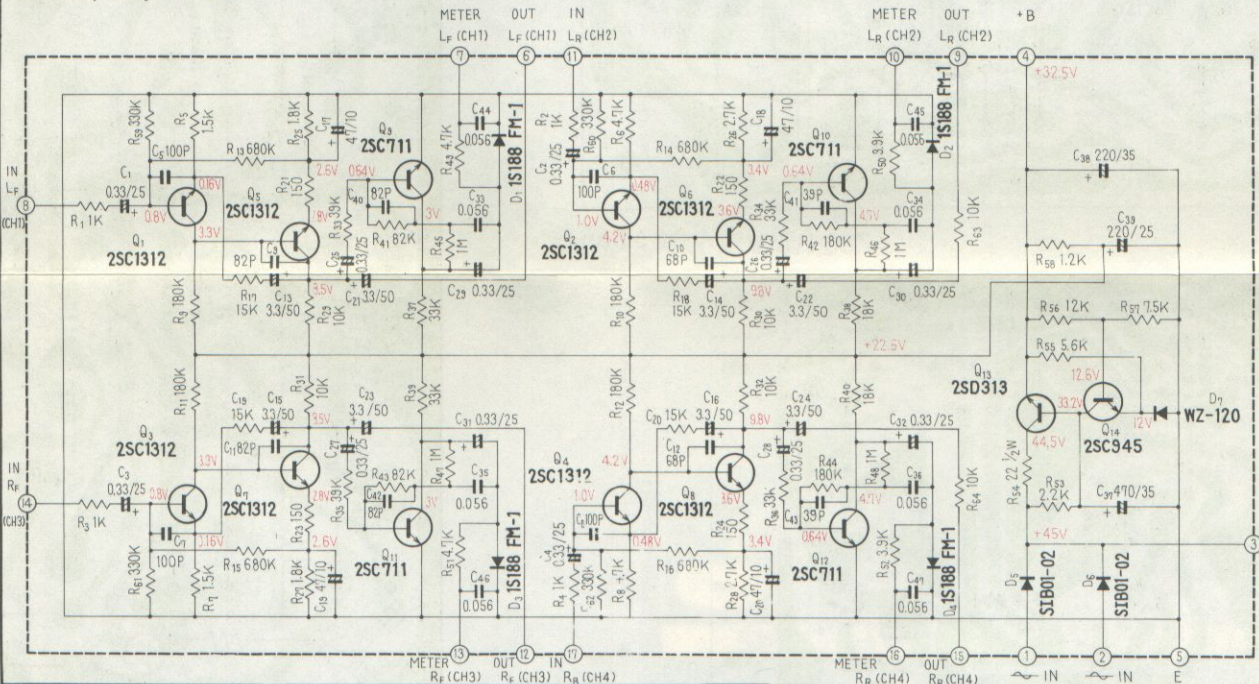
METER $L_F$ (CH1) 7
OUT $L_F$ (CH1) 6
IN $L_R$ (CH2) 11
METER $L_R$ (CH2) 10
OUT $L_R$ (CH2) 9
+B 4
+32.5V

IN $L_F$ 8 (CH1)
$R_1$ 1K
$C_1$ 0.33/25
0.8V
0.16V
3.3V
$Q_1$ 2SC1312
$R_{59}$ 330K
$R_5$ 1.5K
$C_5$ 100P
$R_{13}$ 680K
$R_{25}$ 1.8K
$C_{17}$ 47/10
2.6V
$Q_5$ 2SC1312
$R_{21}$ 150
2.8V
$C_9$ 82P
$R_{17}$ 15K
$C_{13}$ 3.3/50
3.5V
$R_{23}$ 10K
$R_{33}$ 39K
$C_{25}$ 0.33/25
$C_{21}$ 33/50
$Q_9$ 2SC711
0.64V
82P
$C_{40}$
$R_{41}$ 82K
3V
$R_{43}$ 4.7K
$C_{44}$ 0.056
$D_1$ 1S188 FM-1
$C_{33}$ 0.056
$R_{45}$ 1M
$C_{29}$ 0.33/25
$R_{37}$ 33K
$R_9$ 180K

$C_2$ 0.33/25
$R_2$ 1K
$R_{60}$ 330K
$R_6$ 4.7K
$C_6$ 100P
0.48V
1.0V
4.2V
$Q_2$ 2SC1312
$R_{14}$ 680K
$R_{26}$ 2.7K
$C_{18}$ 47/10
3.4V
$Q_6$ 2SC1312
$R_{22}$ 150
3.6V
$R_{34}$ 33K
$C_{10}$ 68P
$C_{26}$ 0.33/25
$R_{18}$ 15K
$C_{14}$ 3.3/50
9.8V
$C_{22}$ 3.3/50
$R_{10}$ 180K
$R_{30}$ 10K
$Q_{10}$ 2SC711
0.64V
39P
$C_{41}$
4.7V
$R_{42}$ 180K
$R_{50}$ 3.9K
$C_{45}$ 0.056
$D_2$ 1S188 FM-1
$C_{34}$ 0.056
$R_{46}$ 1M
$C_{30}$ 0.33/25
$R_{38}$ 18K
$R_{53}$ 10K
+22.5V

$C_{38}$ 220/35
$C_{39}$ 220/25
$R_{58}$ 1.2K
$R_{56}$ 12K
$R_{57}$ 7.5K
$R_{55}$ 5.6K
$Q_{13}$ 2SD313
12.6V
33.2V
12V
$Q_{14}$ 2SC945
$D_7$ WZ-120
44.5V
$R_{54}$ 22 1/2W
$R_{53}$ 2.2K
$C_{37}$ 470/35
+45V
$D_5$ SIB01-02
$D_6$ SIB01-02

$R_{11}$ 180K
$Q_3$ 2SC1312
IN $R_F$ 14 (CH3)
$R_3$ 1K
$C_3$ 0.33/25
0.8V
3.3V
0.16V
$C_7$ 100P
$R_{61}$ 330K
$R_7$ 1.5K
$C_{19}$ 15K
$C_{15}$ 3.3/50
$C_{11}$ 82P
$Q_7$ 2SC1312
3.5V
$R_{31}$ 10K
2.8V
$R_{15}$ 680K
$R_{23}$ 150
2.6V
$R_{27}$ 1.8K
$C_{19}$ 47/10
$C_{23}$ 3.3/50
$C_{27}$ 0.33/25
$R_{35}$ 39K
$R_{43}$ 82K
$C_{42}$ 82P
3V
$Q_{11}$ 2SC711
$R_{39}$ 33K
$C_{31}$ 0.33/25
$R_{47}$ 1M
$C_{35}$ 0.056
$R_{51}$ 4.7K
$D_3$ 1S188 FM-1
$C_{46}$ 0.056

$R_{12}$ 180K
$Q_4$ 2SC1312
4.2V
1.0V
$C_8$ 100P
0.48V
$C_4$ 0.33/25
$R_4$ 1K
$R_{62}$ 330K
$R_8$ 4.7K
$C_{20}$ 15K
$C_{16}$ 3.3/50
$C_{12}$ 68P
$Q_8$ 2SC1312
9.8V
3.6V
$R_{32}$ 10K
$R_{16}$ 680K
$R_{24}$ 150
3.4V
$R_{28}$ 2.7K
$C_{20}$ 47/10
$C_{24}$ 3.3/50
$C_{28}$ 0.33/25
$R_{36}$ 33K
$R_{44}$ 180K
$C_{43}$ 39P
0.64V
$Q_{12}$ 2SC711
4.7V
$R_{40}$ 18K
$R_{48}$ 1M
$C_{32}$ 0.33/25
$C_{36}$ 0.056
$R_{52}$ 3.9K
$D_4$ 1S188 FM-1
$C_{47}$ 0.056
$R_{54}$ 10K

METER $R_F$ (CH3) 13
OUT $R_F$ (CH3) 12
IN $R_R$ (CH4) 17
METER $R_R$ (CH4) 16
OUT $R_R$ (CH4) 15
1 IN
2 IN
5 E
3